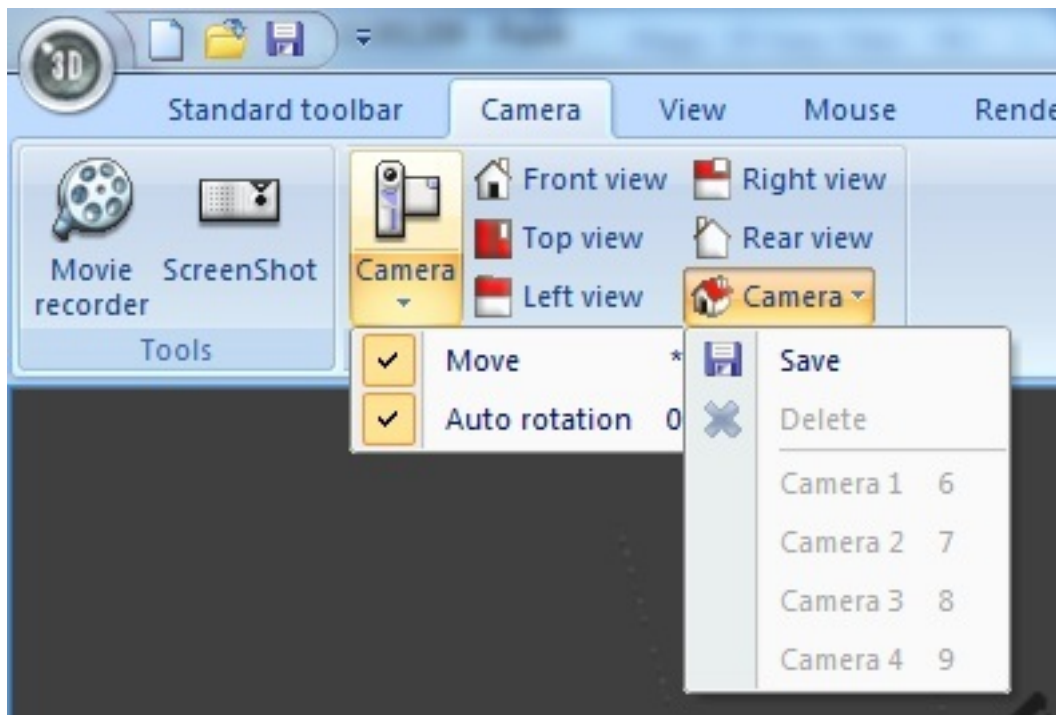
3D

Standard toolbar | Camera | View | Mouse | Rende

Movie recorder
ScreenShot
Tools

Camera
Front view
Top view
Left view
Right view
Rear view
Camera

Move *
Auto rotation 0

Save
Delete
Camera 1 6
Camera 2 7
Camera 3 8
Camera 4 9